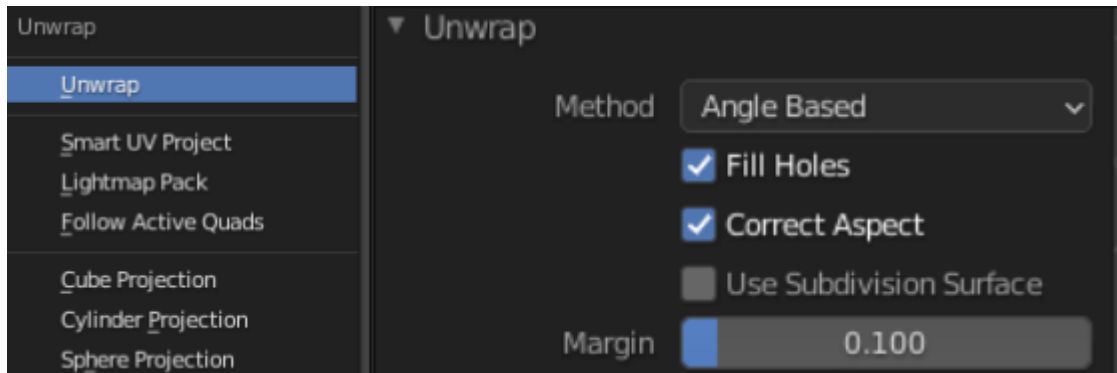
Unwrap

Unwrap

Smart UV Project
Lightmap Pack
Follow Active Quads

Cube Projection
Cylinder Projection
Sphere Projection

▼ Unwrap

Method Angle Based

Fill Holes

Correct Aspect

Use Subdivision Surface

Margin 0.100